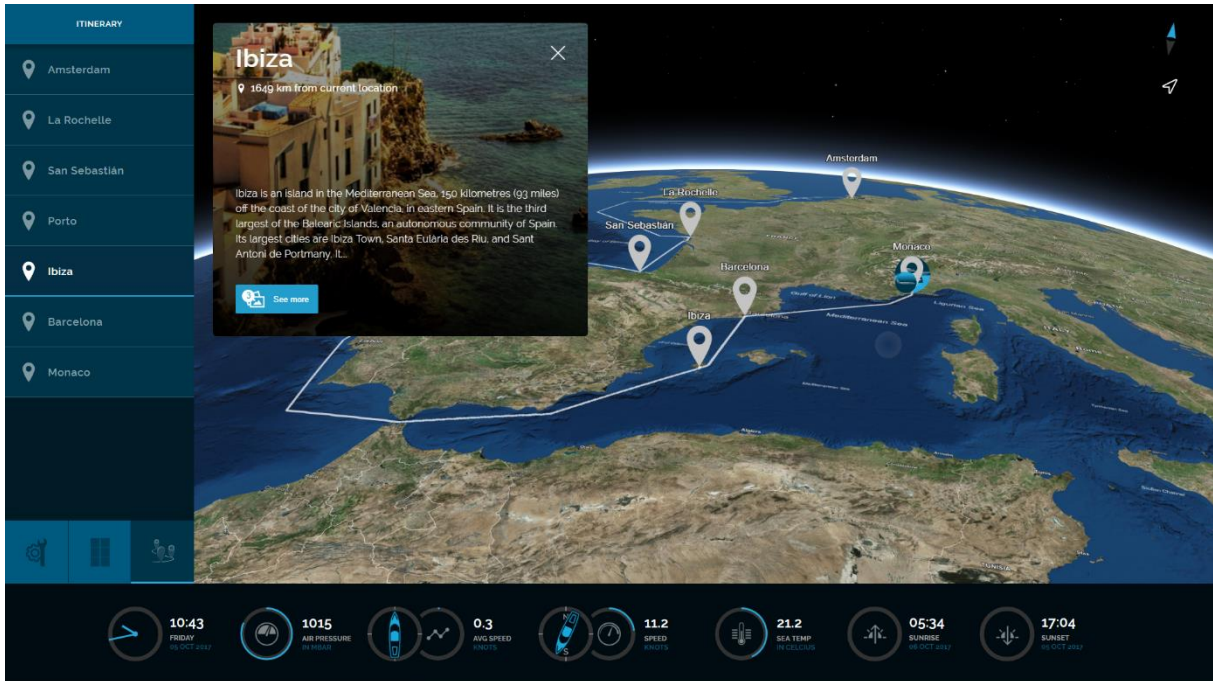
ITINERARY

Amsterdam

La Rochelle

San Sebastián

Porto

Ibiza

Barcelona

Monaco

Ibiza

1649 km from current location

Ibiza is an island in the Mediterranean Sea, 150 kilometres (93 miles) off the coast of the city of Valencia, in eastern Spain. It is the third largest of the Balearic Islands, an autonomous community of Spain. Its largest cities are Ibiza Town, Santa Eulària des Riu, and Sant Antoni de Portmany. It...

3 See more

Amsterdam

La Rochelle

San Sebastián

Monaco

Barcelona

Ibiza

Gulf of Lion

Mediterranean Sea

10:43
FRIDAY
05 OCT 2017

1015
AIR PRESSURE
IN MBAR

0.3
AVG SPEED
KNOTS

11.2
SPEED
KNOTS

21.2
SEA TEMP
IN CELCIUS

05:34
SUNRISE
06 OCT 2017

17:04
SUNSET
05 OCT 2017